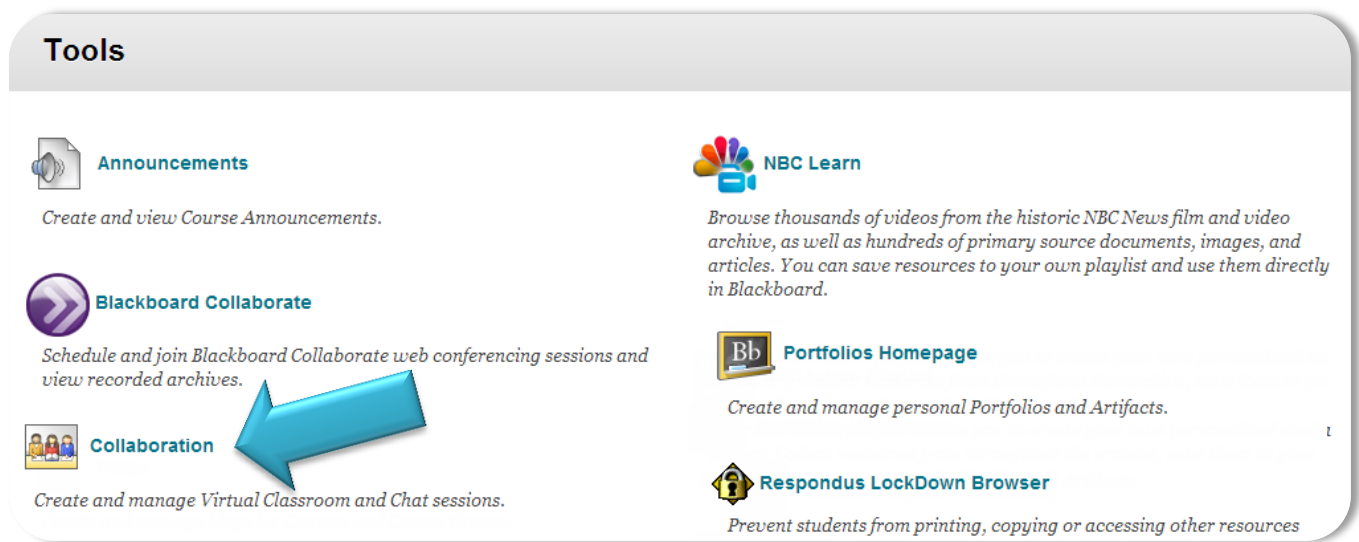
Tools

Announcements

Create and view Course Announcements.

Blackboard Collaborate

Schedule and join Blackboard Collaborate web conferencing sessions and view recorded archives.

Collaboration

Create and manage Virtual Classroom and Chat sessions.

NBC Learn

Browse thousands of videos from the historic NBC News film and video archive, as well as hundreds of primary source documents, images, and articles. You can save resources to your own playlist and use them directly in Blackboard.

Bb

Portfolios Homepage

Create and manage personal Portfolios and Artifacts.

Respondus LockDown Browser

Prevent students from printing, copying or accessing other resources